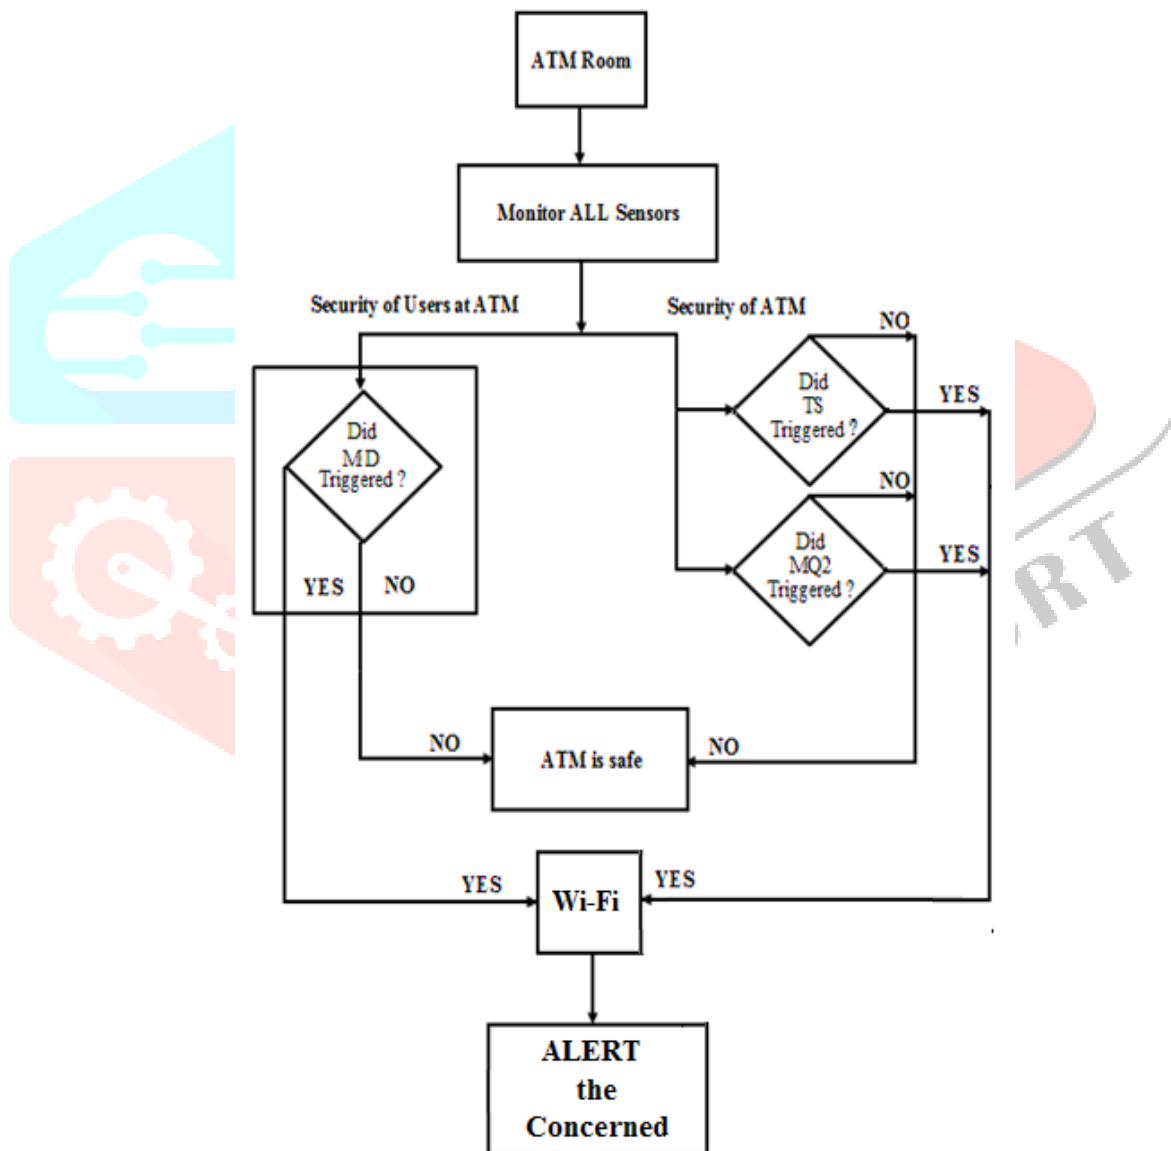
ATM Room

Monitor ALL Sensors

Security of Users at ATM

Security of ATM

NO

Did TS Triggered ?

YES

Did MD Triggered ?

NO

Did MQ2 Triggered ?

YES

YES

NO

NO

ATM is safe

NO

YES

Wi-Fi

YES

ALERT the Concerned

RT